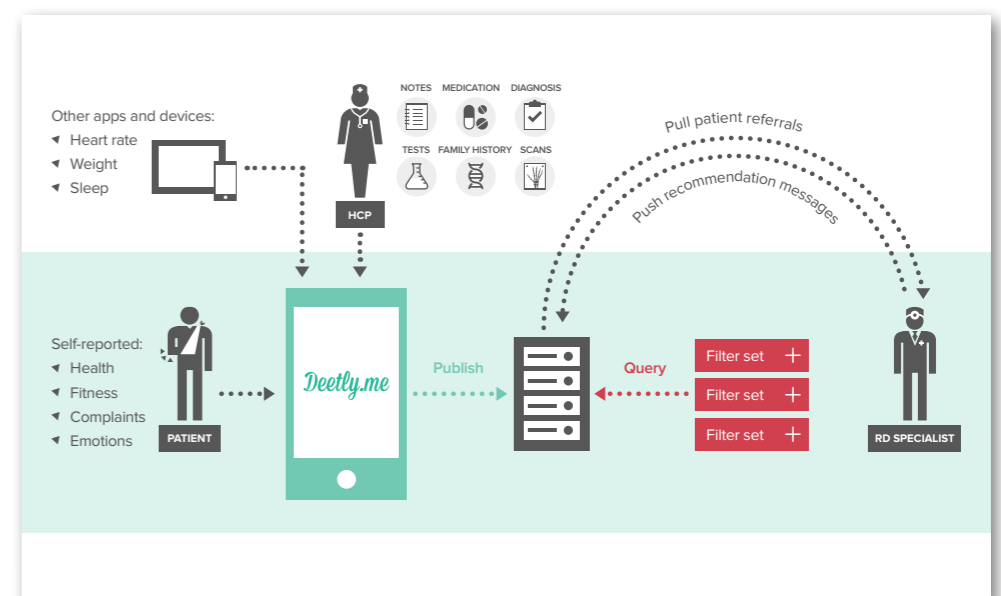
Other apps and devices:
Heart rate
Weight
Sleep

NOTES MEDICATION DIAGNOSIS
TESTS FAMILY HISTORY SCANS

HCP

Pull patient referrals
Push recommendation messages

Self-reported:
Health
Fitness
Complaints
Emotions

PATIENT

Deetly.me

Publish

Query

Filter set +
Filter set +
Filter set +

RD SPECIALIST